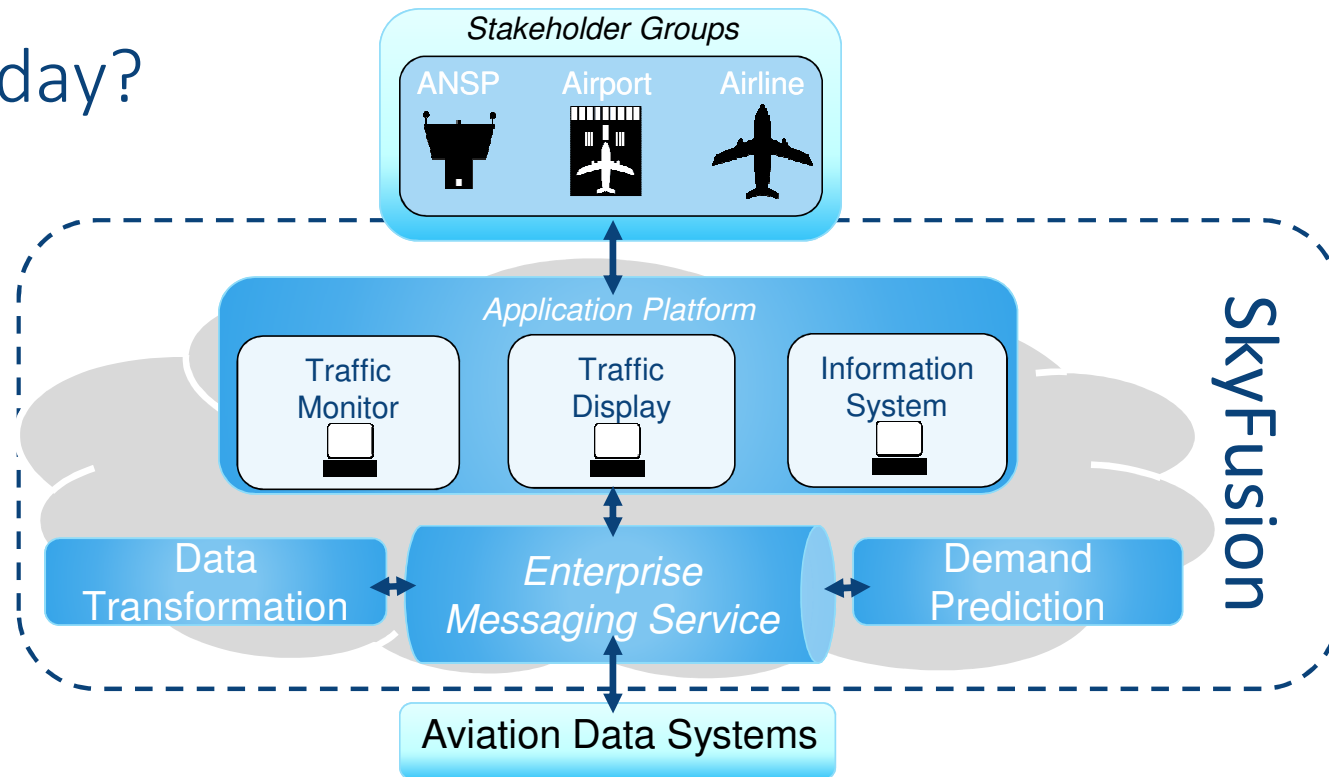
day?

Stakeholder Groups

ANSP

Airport

Airline

Application Platform

Traffic Monitor

Traffic Display

Information System

SkyFusion

Data Transformation

Enterprise Messaging Service

Demand Prediction

Aviation Data Systems